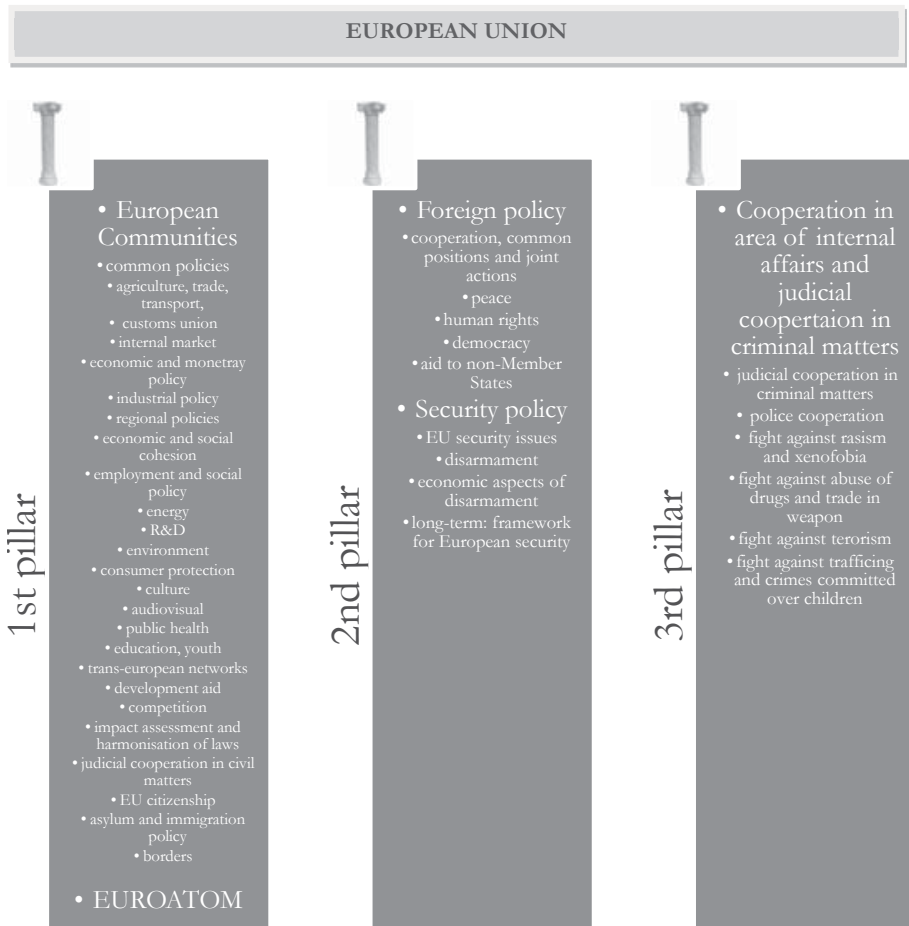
EUROPEAN UNION

1st pillar

• European Communities
• common policies
• agriculture, trade, transport,
• customs union
• internal market
• economic and monetray policy
• industrial policy
• regional policies
• economic and social cohesion
• employment and social policy
• energy
• R&D
• environment
• consumer protection
• culture
• audiovisual
• public health
• education, youth
• trans-european networks
• development aid
• competition
• impact assessment and harmonisation of laws
• judicial cooperation in civil matters
• EU citizenship
• asylum and immigration policy
• borders

• EUROATOM

2nd pillar

• Foreign policy
• cooperation, common positions and joint actions
• peace
• human rights
• democracy
• aid to non-Member States

• Security policy
• EU security issues
• disarmament
• economic aspects of disarmament
• long-term: framework for European security

3rd pillar

• Cooperation in area of internal affairs and judicial coopertaion in criminal matters
• judicial cooperation in criminal matters
• police cooperation
• fight against rasism and xenofobia
• fight against abuse of drugs and trade in weapon
• fight against terorism
• fight against trafficing and crimes committed over children